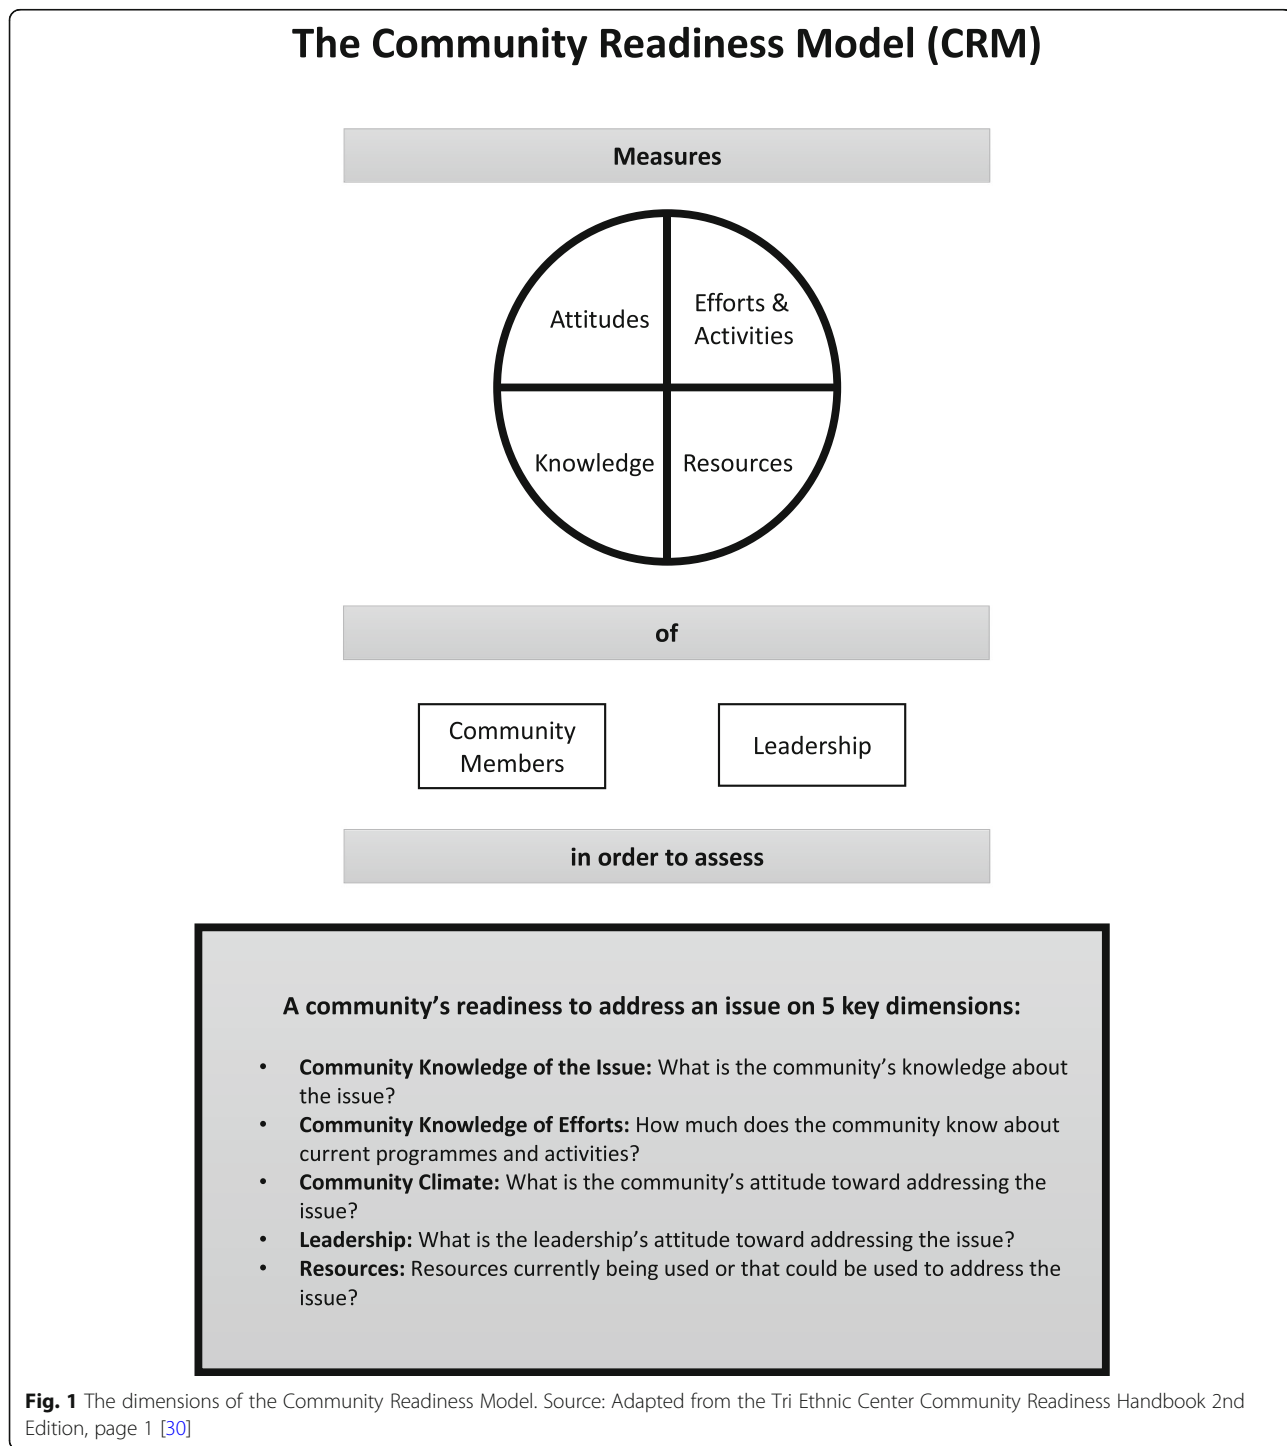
The Community Readiness Model (CRM)

Measures

Attitudes

Efforts & Activities

Knowledge

Resources

of

Community Members

Leadership

in order to assess

A community's readiness to address an issue on 5 key dimensions:

• **Community Knowledge of the Issue:** What is the community's knowledge about the issue?
• **Community Knowledge of Efforts:** How much does the community know about current programmes and activities?
• **Community Climate:** What is the community's attitude toward addressing the issue?
• **Leadership:** What is the leadership's attitude toward addressing the issue?
• **Resources:** Resources currently being used or that could be used to address the issue?

**Fig. 1** The dimensions of the Community Readiness Model. Source: Adapted from the Tri Ethnic Center Community Readiness Handbook 2nd Edition, page 1 [30]